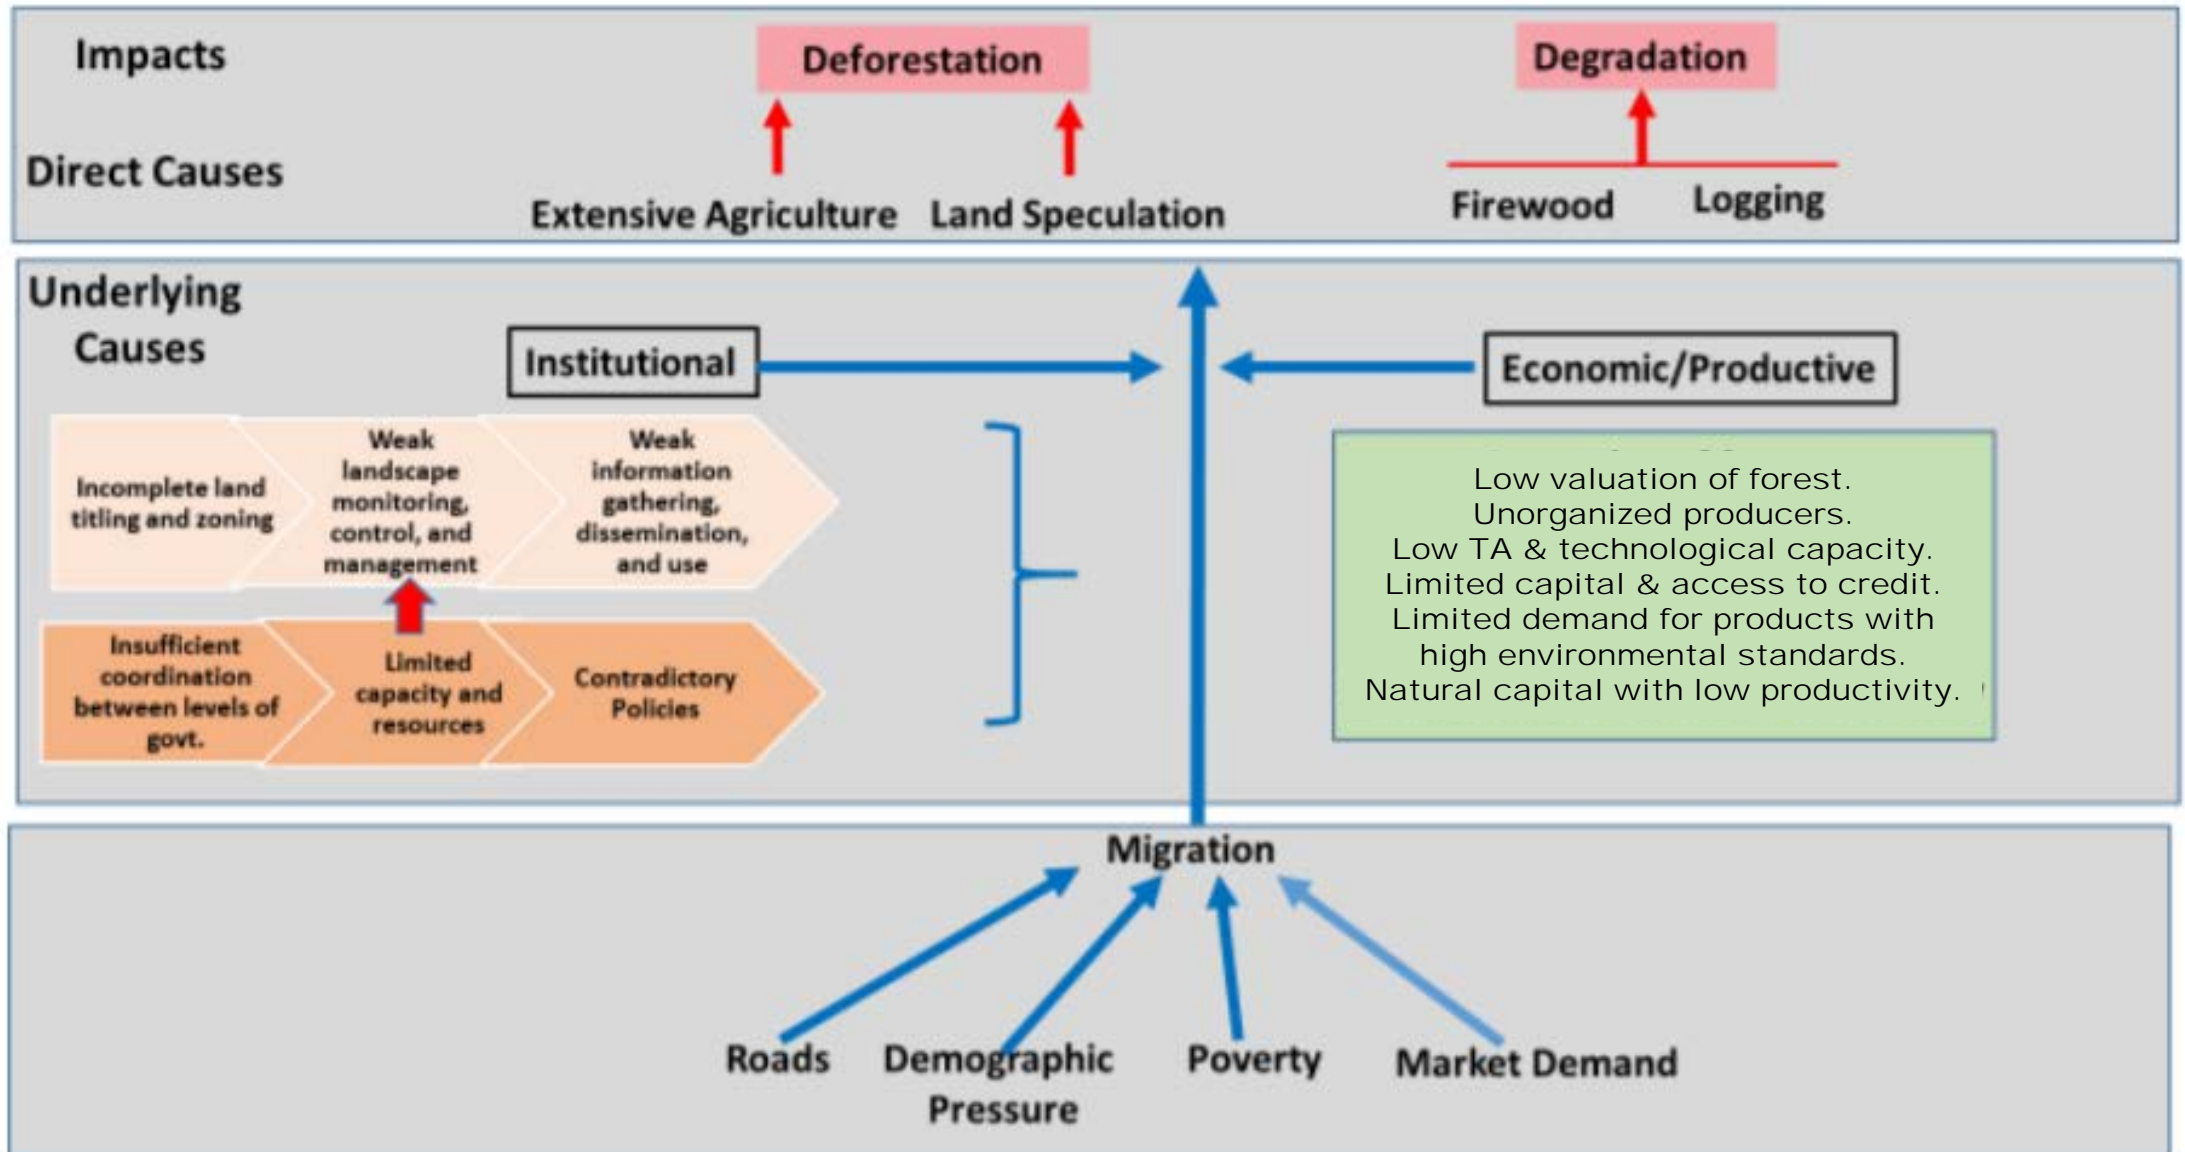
Impacts

Direct Causes

Deforestation

Extensive Agriculture

Land Speculation

Degradation

Firewood

Logging

Underlying Causes

Institutional

Economic/Productive

Incomplete land titling and zoning

Weak landscape monitoring, control, and management

Weak information gathering, dissemination, and use

Insufficient coordination between levels of govt.

Limited capacity and resources

Contradictory Policies

Low valuation of forest.
Unorganized producers.
Low TA & technological capacity.
Limited capital & access to credit.
Limited demand for products with high environmental standards.
Natural capital with low productivity.

Migration

Roads

Demographic Pressure

Poverty

Market Demand